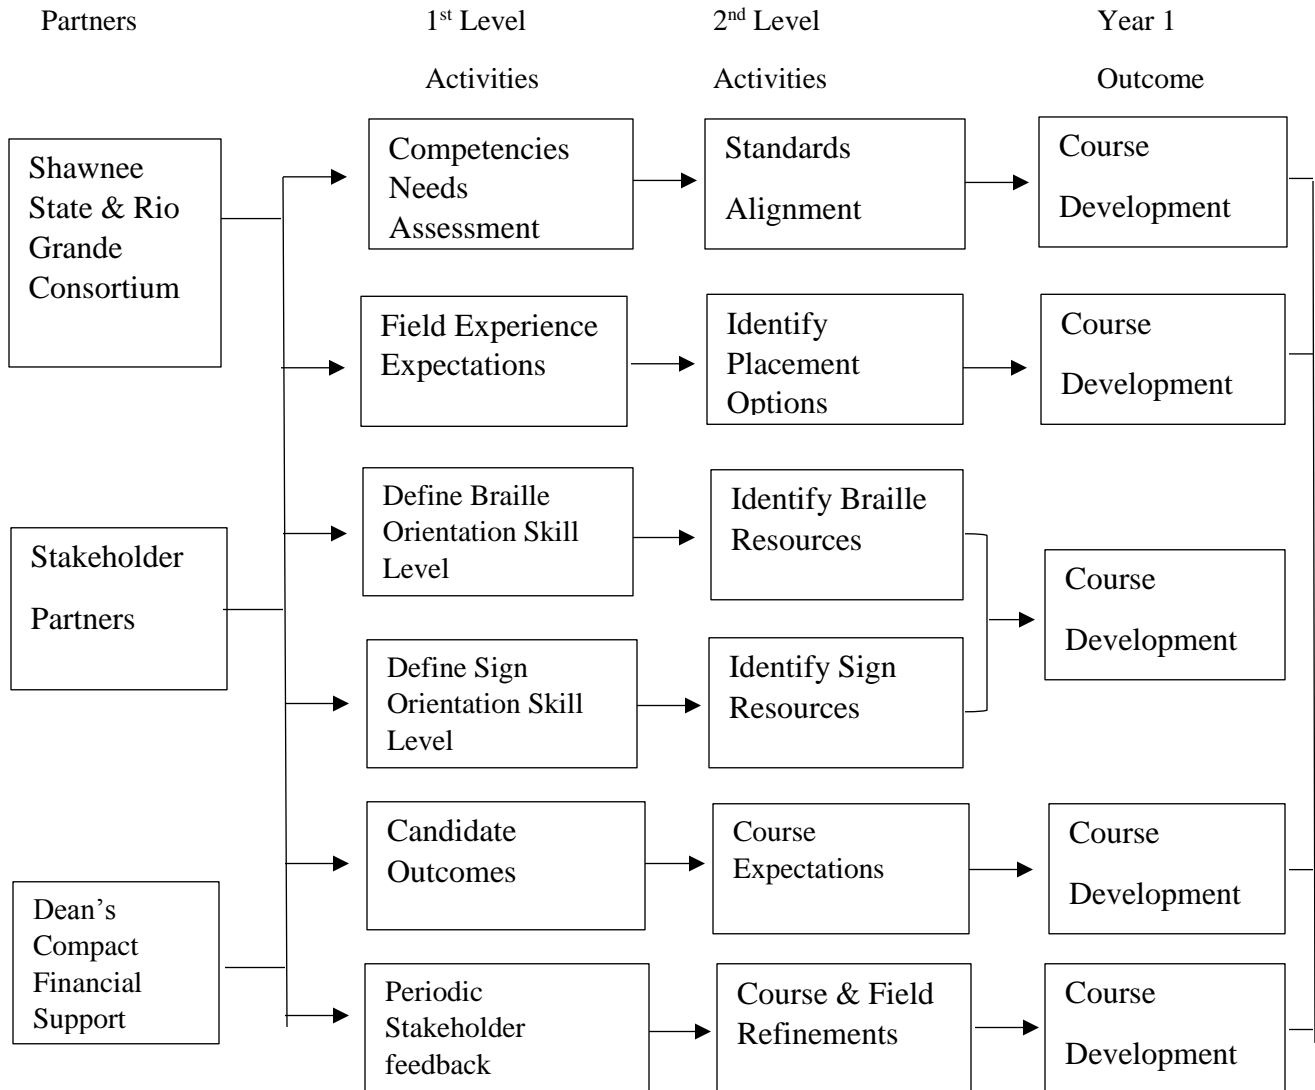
Partners

$1^{st}$ Level Activities

$2^{nd}$ Level Activities

Year 1 Outcome

Shawnee State & Rio Grande Consortium

Competencies Needs Assessment

Standards Alignment

Course Development

Field Experience Expectations

Identify Placement Options

Course Development

Stakeholder Partners

Define Braille Orientation Skill Level

Identify Braille Resources

Define Sign Orientation Skill Level

Identify Sign Resources

Course Development

Candidate Outcomes

Course Expectations

Course Development

Dean's Compact Financial Support

Periodic Stakeholder feedback

Course & Field Refinements

Course Development